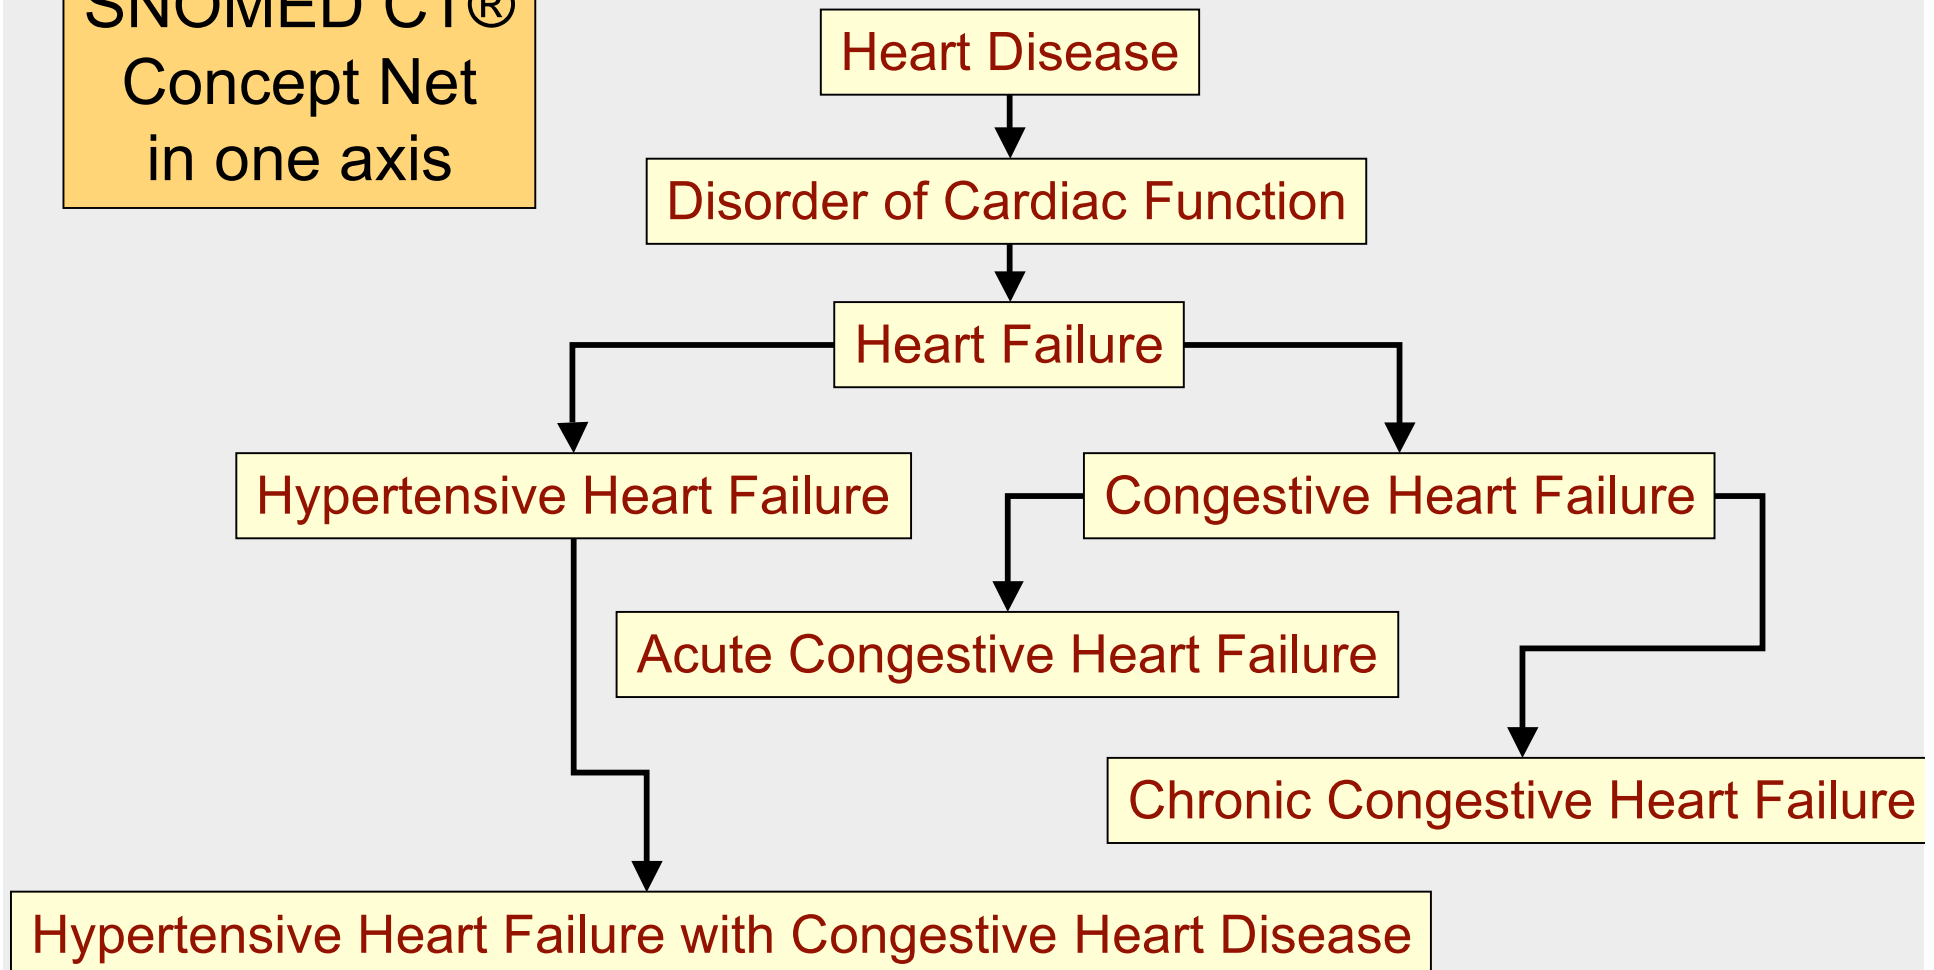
SNOMED CT®
Concept Net
in one axis

Heart Disease

Disorder of Cardiac Function

Heart Failure

Hypertensive Heart Failure

Congestive Heart Failure

Acute Congestive Heart Failure

Chronic Congestive Heart Failure

Hypertensive Heart Failure with Congestive Heart Disease